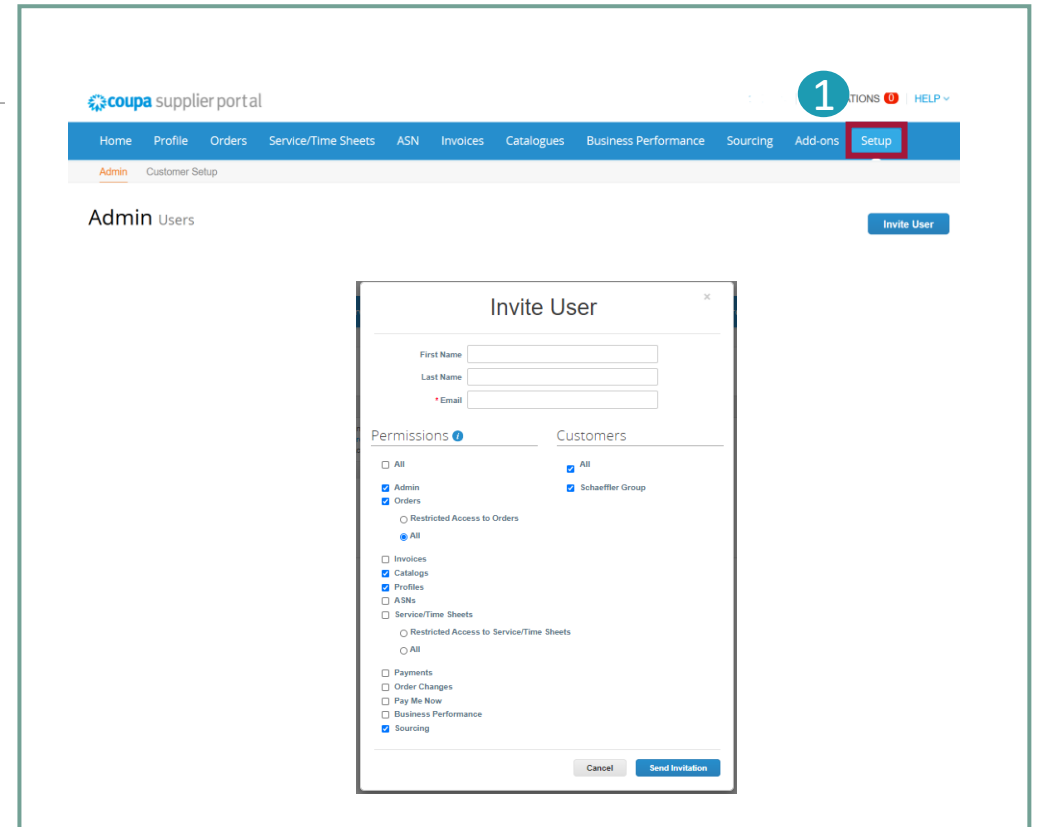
coupa supplier portal

1 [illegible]ATIONS 0 | HELP

Home Profile Orders Service/Time Sheets ASN Invoices Catalogues Business Performance Sourcing Add-ons Setup

Admin Customer Setup

Admin Users

Invite User

Invite User

×

First Name

Last Name

* Email

Permissions

Customers

All

Admin

Orders

Restricted Access to Orders

All

Invoices

Catalogs

Profiles

ASNs

Service/Time Sheets

Restricted Access to Service/Time Sheets

All

Payments

Order Changes

Pay Me Now

Business Performance

Sourcing

All

Schaeffler Group

Cancel

Send Invitation